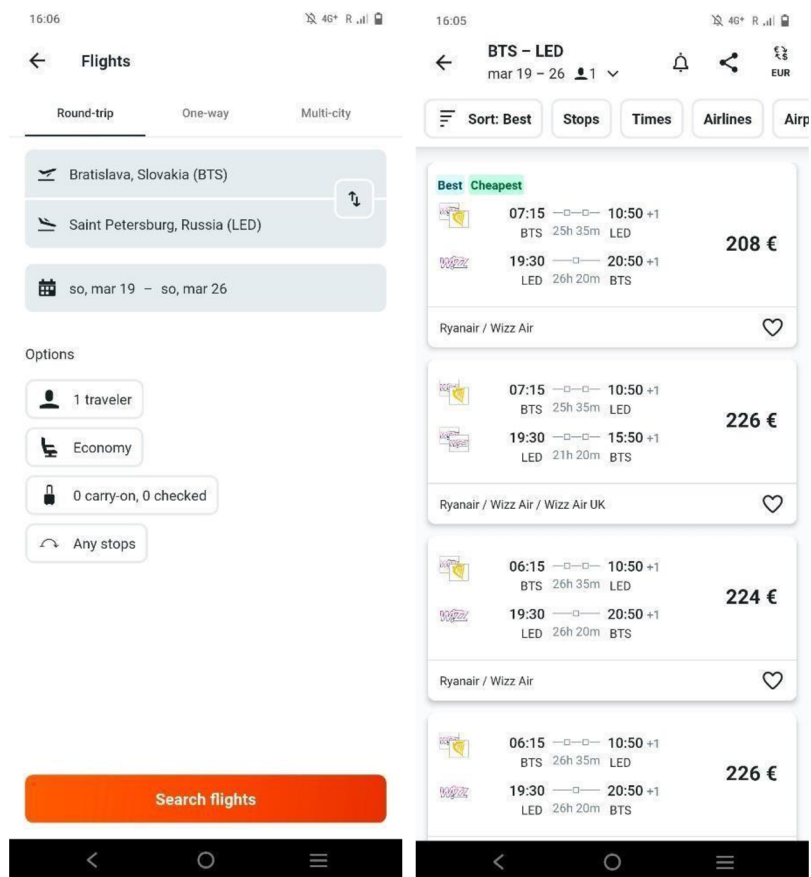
16:06

Flights

Round-trip One-way Multi-city

Bratislava, Slovakia (BTS)

Saint Petersburg, Russia (LED)

so, mar 19 – so, mar 26

Options

1 traveler

Economy

0 carry-on, 0 checked

Any stops

Search flights

16:05

BTS – LED
mar 19 – 26 1

EUR

Sort: Best Stops Times Airlines Airp

Best Cheapest

07:15 10:50 +1
BTS 25h 35m LED

19:30 20:50 +1
LED 26h 20m BTS

208 €

Ryanair / Wizz Air

07:15 10:50 +1
BTS 25h 35m LED

19:30 15:50 +1
LED 21h 20m BTS

226 €

Ryanair / Wizz Air / Wizz Air UK

06:15 10:50 +1
BTS 26h 35m LED

19:30 20:50 +1
LED 26h 20m BTS

224 €

Ryanair / Wizz Air

06:15 10:50 +1
BTS 26h 35m LED

19:30 20:50 +1
LED 26h 20m BTS

226 €